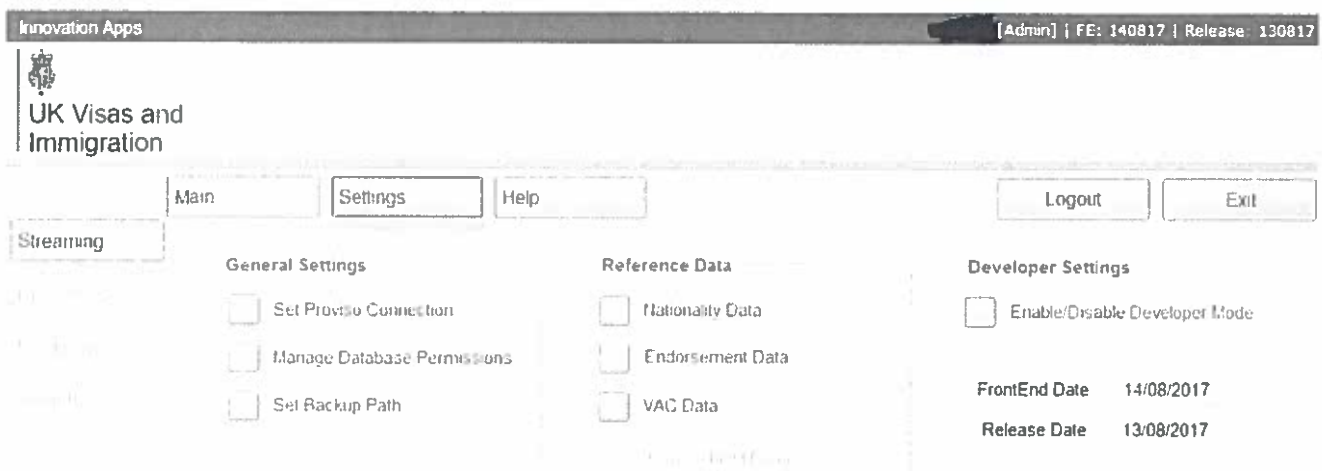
Innovation Apps

[Admin] | FE: 140817 | Release: 130817

UK Visas and Immigration

Main

Settings

Help

Logout

Exit

Streaming

General Settings

Set Proviso Connection

Manage Database Permissions

Set Backup Path

Reference Data

Nationality Data

Endorsement Data

VAC Data

Developer Settings

Enable/Disable Developer Mode

FrontEnd Date 14/08/2017

Release Date 13/08/2017